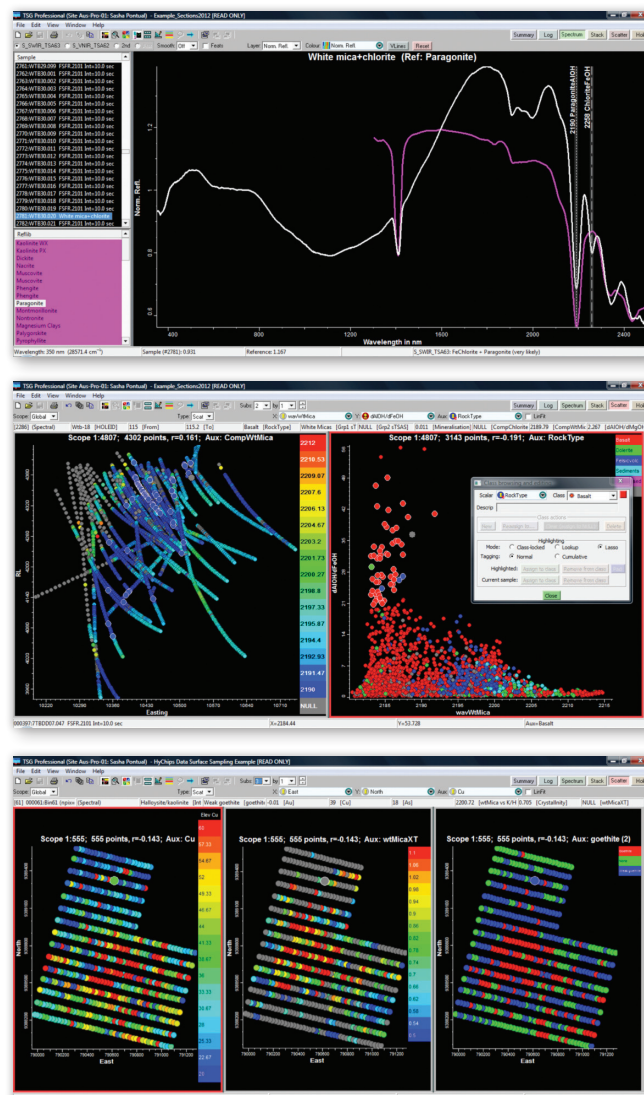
TSG Professional (Site Aus-Pro-01: Sasha Pontual) – Example_Sections2012 [READ ONLY]

File Edit View Window Help

Summary Log Spectrum Stack Scatter

S_SWIR_TSA63 S_VNIR_TSA62 2nd Smooth Off Feats Layer Norm. Refl. Colour Norm. Refl. VLines Reset

Sample

2761:WTB30.000 FSFR.2101 Int=10.0 sec
2762:WTB30.001 FSFR.2101 Int=10.0 sec
2763:WTB30.002 FSFR.2101 Int=10.0 sec
2764:WTB30.003 FSFR.2101 Int=10.0 sec
2765:WTB30.004 FSFR.2101 Int=10.0 sec
2766:WTB30.005 FSFR.2101 Int=10.0 sec
2767:WTB30.006 FSFR.2101 Int=10.0 sec
2768:WTB30.007 FSFR.2101 Int=10.0 sec
2769:WTB30.008 FSFR.2101 Int=10.0 sec
2770:WTB30.009 FSFR.2101 Int=10.0 sec
2771:WTB30.010 FSFR.2101 Int=10.0 sec
2772:WTB30.011 FSFR.2101 Int=10.0 sec
2773:WTB30.012 FSFR.2101 Int=10.0 sec
2774:WTB30.013 FSFR.2101 Int=10.0 sec
2775:WTB30.014 FSFR.2101 Int=10.0 sec
2776:WTB30.015 FSFR.2101 Int=10.0 sec
2777:WTB30.016 FSFR.2101 Int=10.0 sec
2778:WTB30.017 FSFR.2101 Int=10.0 sec
2779:WTB30.018 FSFR.2101 Int=10.0 sec
2780:WTB30.019 FSFR.2101 Int=10.0 sec
2781:WTB30.020 White mica+chlorite
2782:WTB30.021 FSFR.2101 Int=10.0 sec

Reflib
Kaolinite WX
Kaolinite PX
Dickite
Nacrite
Muscovite
Muscovite
Phengite
Phengite
Paragonite
Montmorillonite
Nontronite
Magnesium Clays
Palygorskite
Pyrophyllite

White mica+chlorite (Ref: Paragonite)

Norm. Refl.

2190 Paragonite AlOH
2258 Chlorite FeOH

Wavelength in nm

Wavelength: 350 nm (28571.4 cm⁻¹) Sample (#2781): 0.931 Reference: 1.167 S_SWIR_TSA63: FeChlorite + Paragonite (very likely)

TSG Professional (Site Aus-Pro-01: Sasha Pontual) – Example_Sections2012 [READ ONLY]

File Edit View Window Help

Scope Global Type Scat Subs 2 by 1 X wavWtMica Y dAlOH/dFeOH Aux RockType LinFit

Summary Log Spectrum Stack Scatter

[2286] [Spectral] Wtb-18 [HOLEID] 115 [From] 115.2 [To] Basalt [RockType] White Micas [Grp1 sTSA] NULL [Grp2 sTSAS] 0.011 [Mineralisation] NULL [CompChlorite] 2189.79 [CompWtMic 2.267 [dAlOH/dMgOH

Scope 1:4807; 4302 points, r=0.161; Aux: CompWtMica

2212
2210.53
2209.07
2207.6
2206.13
2204.67
2203.2
2201.73
2200.27
2198.8
2197.33
2195.87
2194.4
2192.93
2191.47
2190
NULL

RL

Easting

Scope 1:4807; 3143 points, r=-0.191; Aux: RockType

Basalt
Dolerite
Felsic volc
Sediments

dAlOH/dFeOH

wavWtMica

Scalar RockType Class Basalt
Descrip:
Class actions
Highlighting
Mode: Class-locked Lookup Lasso
Tagging: Normal Cumulative
Highlighted:
Current sample:
Close

000397:TBDD07.047 FSFR.2101 Int=10.0 sec X=2184.44 Y=53.728 Aux=Basalt

TSG Professional (Site Aus-Pro-01: Sasha Pontual) – HyChips Data Surface Sampling Example [READ ONLY]

File Edit View Window Help

Scope Global Type Scat Subs 3 by 1 X East Y North Aux Cu LinFit

Summary Log Spectrum Stack Scatter

[1] 000061:Bin01 [npix= [Spectral] Halloysite/kaolinite [Int Weak goethite [goethit -0.01 [Au] 39 [Cu] 18 [As] 2200.72 [wtMica vs K/H 0.705 [Crystallinity] NULL [wtMicaXT]

Scope 1:555; 555 points, r=-0.143; Aux: Cu

Elev Cu
66
63.72
54.67
52
49.33
46.67
44
41.33
38.67
36
33.33
30.67
28
25.33
22.67
20

North
East

Scope 1:555; 555 points, r=-0.143; Aux: wtMicaXT

1.1
1.06
1.02
0.98
0.94
0.9
0.86
0.82
0.78
0.74
0.7
0.66
0.62
0.58
0.54
0.5

North
East

Scope 1:555; 555 points, r=-0.143; Aux: goethite (2)

North
East